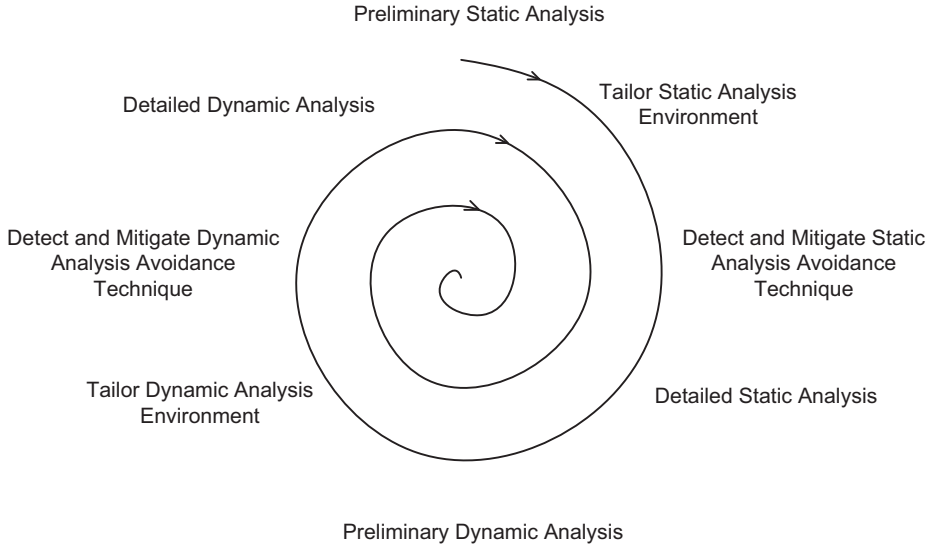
Preliminary Static Analysis

Tailor Static Analysis Environment

Detailed Dynamic Analysis

Detect and Mitigate Dynamic Analysis Avoidance Technique

Detect and Mitigate Static Analysis Avoidance Technique

Tailor Dynamic Analysis Environment

Detailed Static Analysis

Preliminary Dynamic Analysis